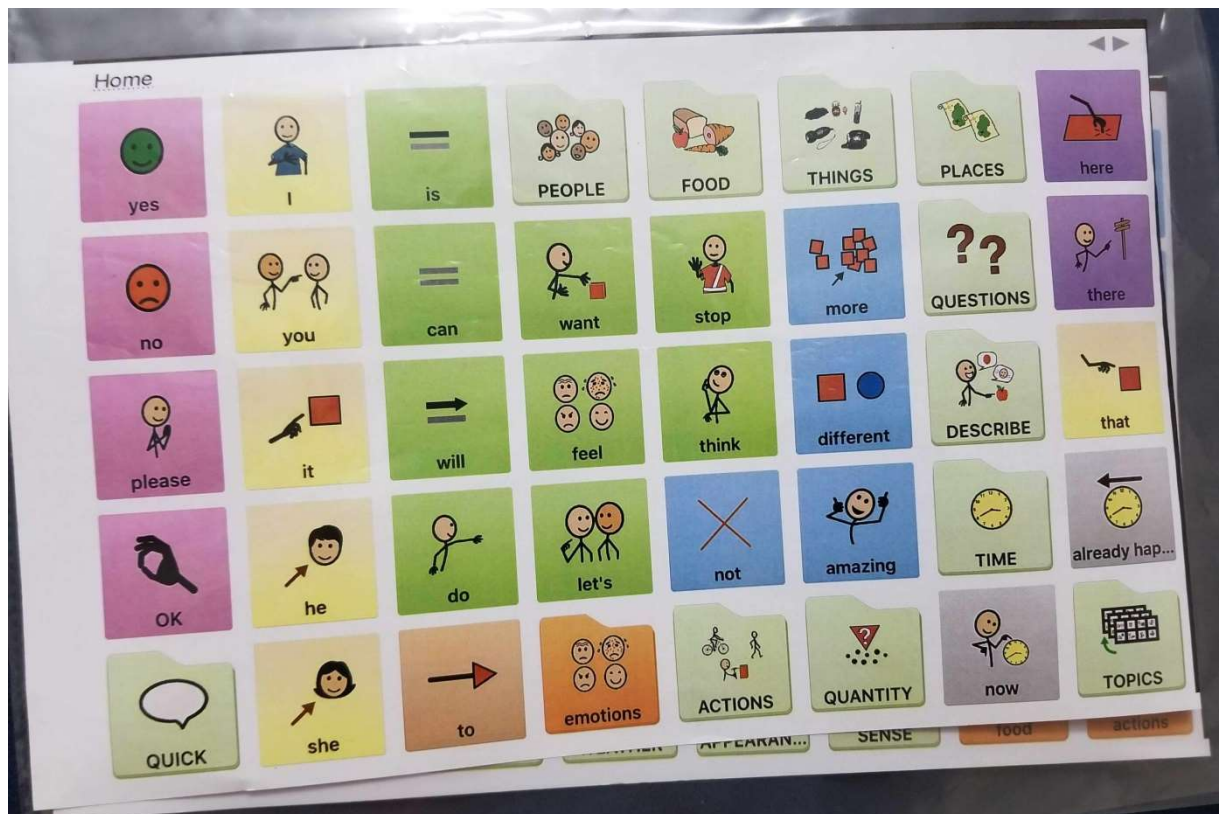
Home

| yes | I | is | PEOPLE | FOOD | THINGS | PLACES | here |
|---|---|---|---|---|---|---|---|
| no | you | can | want | stop | more | QUESTIONS | there |
| please | it | will | feel | think | different | DESCRIBE | that |
| OK | he | do | let's | not | amazing | TIME | already hap... |
| QUICK | she | to | emotions | ACTIONS | QUANTITY | now | TOPICS |

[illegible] APPEARAN... SENSE food actions